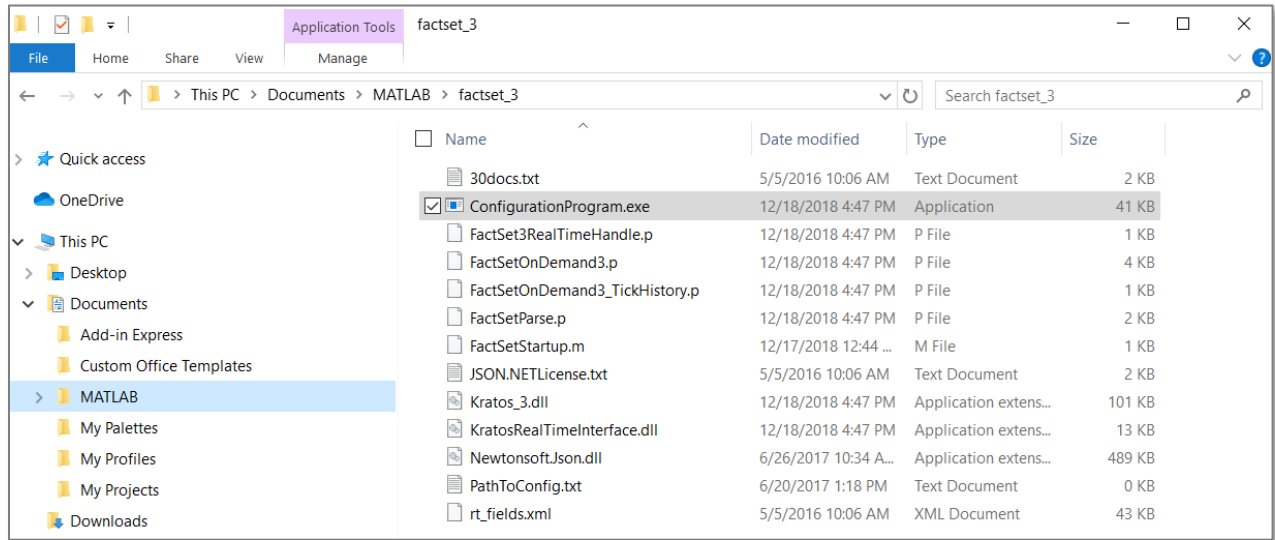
Application Tools
factset_3

File
Home
Share
View
Manage

This PC > Documents > MATLAB > factset_3

Search factset_3

Quick access
OneDrive
This PC
Desktop
Documents
Add-in Express
Custom Office Templates
MATLAB
My Palettes
My Profiles
My Projects
Downloads

| Name | Date modified | Type | Size |
|---|---|---|---|
| 30docs.txt | 5/5/2016 10:06 AM | Text Document | 2 KB |
| ConfigurationProgram.exe | 12/18/2018 4:47 PM | Application | 41 KB |
| FactSet3RealTimeHandle.p | 12/18/2018 4:47 PM | P File | 1 KB |
| FactSetOnDemand3.p | 12/18/2018 4:47 PM | P File | 4 KB |
| FactSetOnDemand3_TickHistory.p | 12/18/2018 4:47 PM | P File | 1 KB |
| FactSetParse.p | 12/18/2018 4:47 PM | P File | 2 KB |
| FactSetStartup.m | 12/17/2018 12:44 ... | M File | 1 KB |
| JSON.NETLicense.txt | 5/5/2016 10:06 AM | Text Document | 2 KB |
| Kratos_3.dll | 12/18/2018 4:47 PM | Application extens... | 101 KB |
| KratosRealTimeInterface.dll | 12/18/2018 4:47 PM | Application extens... | 13 KB |
| Newtonsoft.Json.dll | 6/26/2017 10:34 A... | Application extens... | 489 KB |
| PathToConfig.txt | 6/20/2017 1:18 PM | Text Document | 0 KB |
| rt_fields.xml | 5/5/2016 10:06 AM | XML Document | 43 KB |